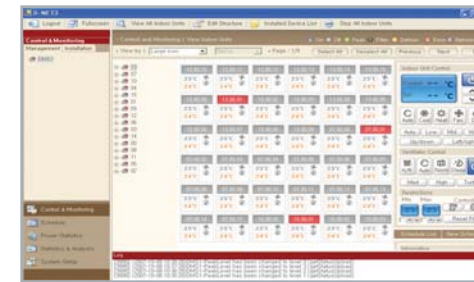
S-NET E2
Logout | Fullscreen | View All Indoor Units | Edit Structure | Installed Device List | Stop All Indoor Units
Control & Monitoring
Management | Installation
Control and Monitoring > View Indoor Units
On | Peak | Filter | Defrost | Error | Batteri
View by | Large Icon | Page: 1/5 | Select All | Deselect All | Previous | Next
Indoor Unit Control
Cool | Heat | Fan
Auto | Low | Mid | Hi
Ventilation Control
Restrictions
Min | Max
Schedule List | New Schedule
Information
Control & Monitoring
Schedule
Power Statistics
Statistics & Analysis
System Setup
Log
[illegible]